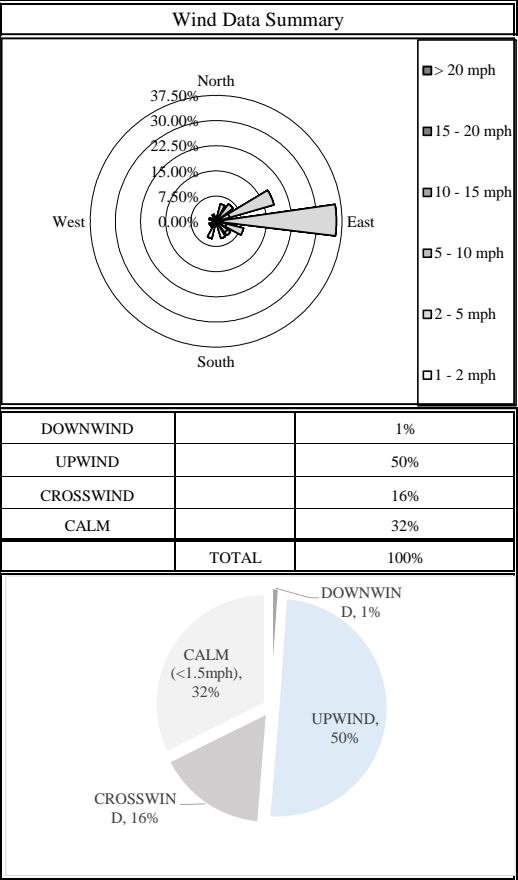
Wind Data Summary

North
37.50%
30.00%
22.50%
15.00%
7.50%
0.00%
West
East
South

> 20 mph
15 - 20 mph
10 - 15 mph
5 - 10 mph
2 - 5 mph
1 - 2 mph

| DOWNWIND | | 1% |
|---|---|---|
| UPWIND | | 50% |
| CROSSWIND | | 16% |
| CALM | | 32% |
| | TOTAL | 100% |

DOWNWIND, 1%
CALM (<1.5mph), 32%
UPWIND, 50%
CROSSWIND, 16%